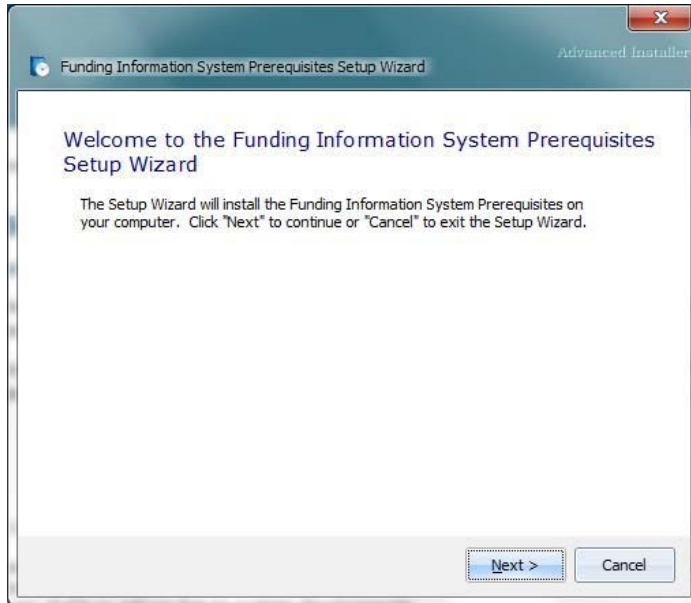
Funding Information System Prerequisites Setup Wizard

Advanced Installer

x

Welcome to the Funding Information System Prerequisites Setup Wizard

The Setup Wizard will install the Funding Information System Prerequisites on your computer. Click "Next" to continue or "Cancel" to exit the Setup Wizard.

Next >

Cancel